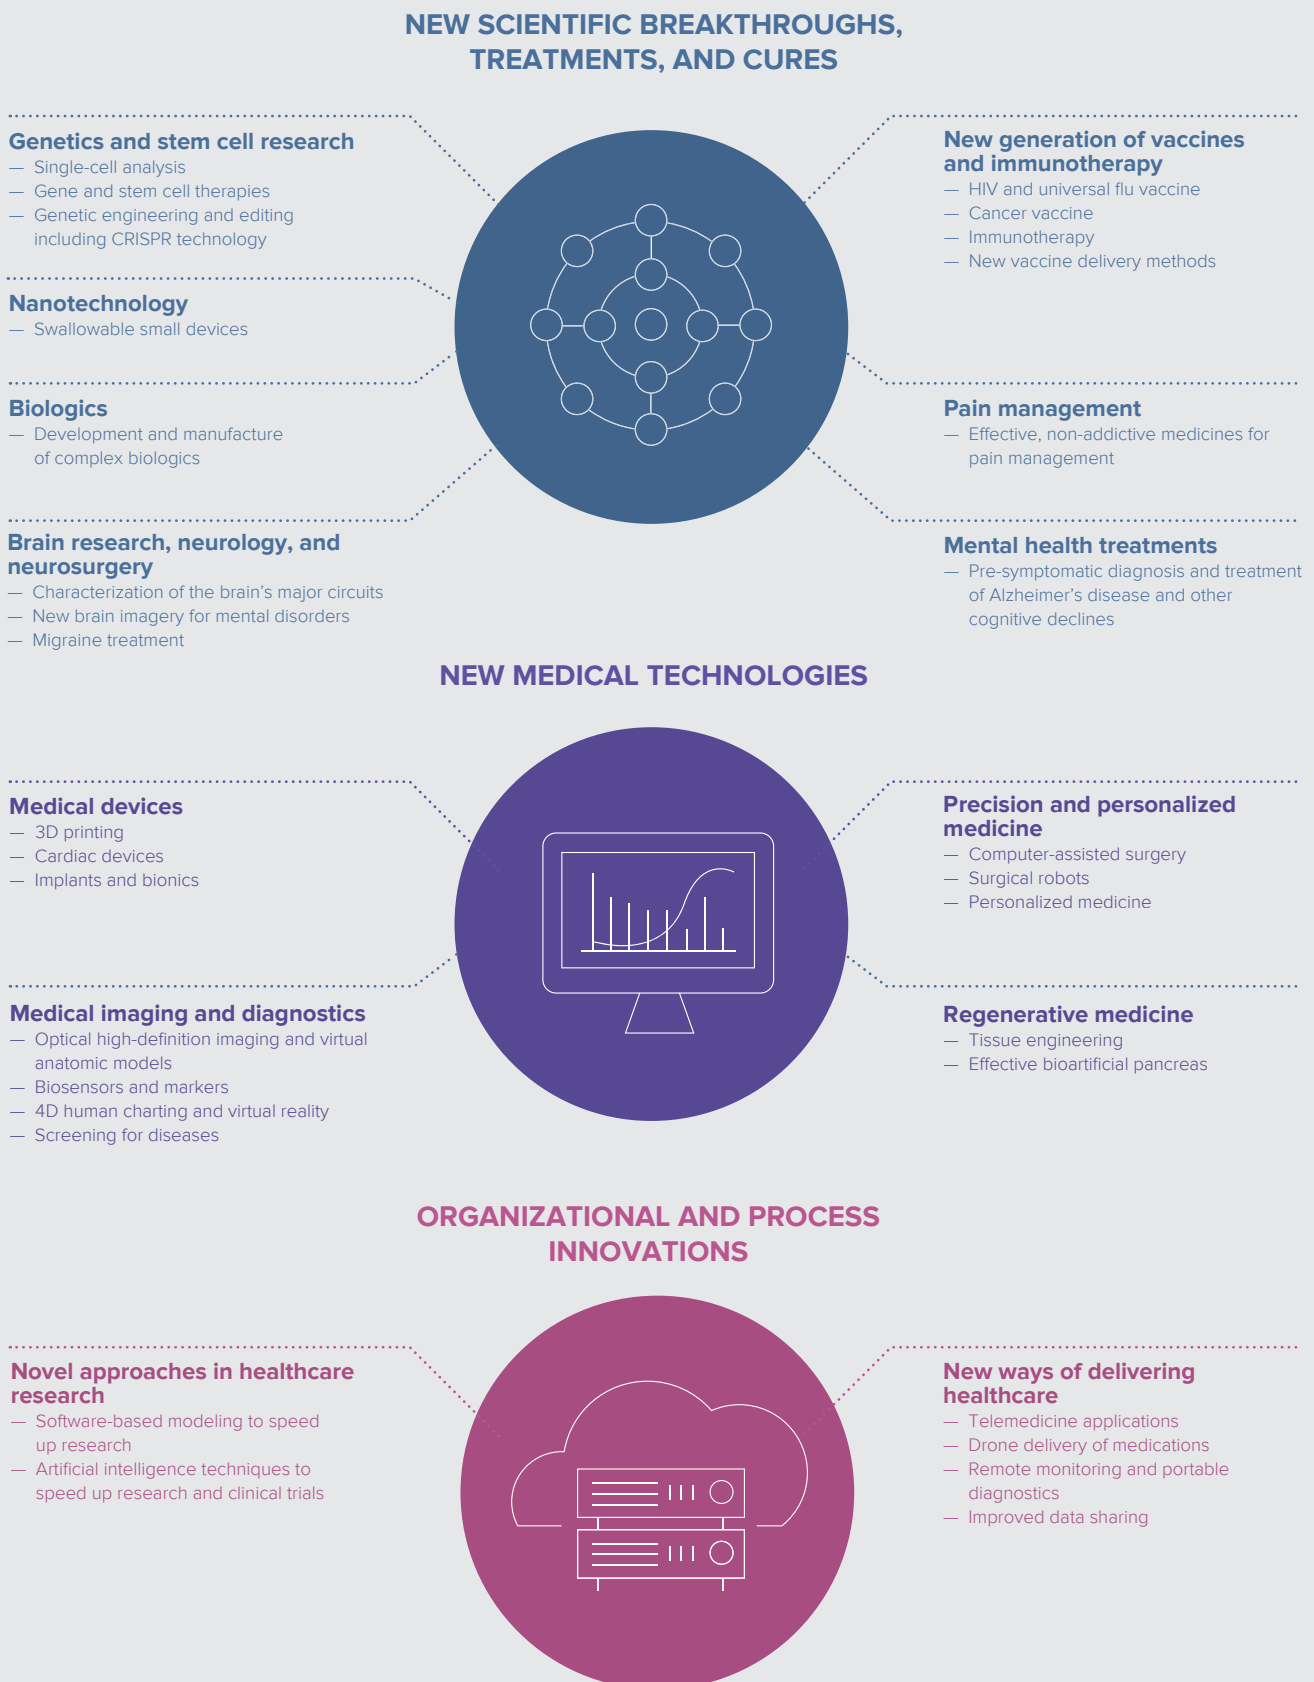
NEW SCIENTIFIC BREAKTHROUGHS, TREATMENTS, AND CURES

Genetics and stem cell research
— Single-cell analysis
— Gene and stem cell therapies
— Genetic engineering and editing including CRISPR technology

Nanotechnology
— Swallowable small devices

Biologics
— Development and manufacture of complex biologics

Brain research, neurology, and neurosurgery
— Characterization of the brain's major circuits
— New brain imagery for mental disorders
— Migraine treatment

New generation of vaccines and immunotherapy
— HIV and universal flu vaccine
— Cancer vaccine
— Immunotherapy
— New vaccine delivery methods

Pain management
— Effective, non-addictive medicines for pain management

Mental health treatments
— Pre-symptomatic diagnosis and treatment of Alzheimer's disease and other cognitive declines

NEW MEDICAL TECHNOLOGIES

Medical devices
— 3D printing
— Cardiac devices
— Implants and bionics

Medical imaging and diagnostics
— Optical high-definition imaging and virtual anatomic models
— Biosensors and markers
— 4D human charting and virtual reality
— Screening for diseases

Precision and personalized medicine
— Computer-assisted surgery
— Surgical robots
— Personalized medicine

Regenerative medicine
— Tissue engineering
— Effective bioartificial pancreas

ORGANIZATIONAL AND PROCESS INNOVATIONS

Novel approaches in healthcare research
— Software-based modeling to speed up research
— Artificial intelligence techniques to speed up research and clinical trials

New ways of delivering healthcare
— Telemedicine applications
— Drone delivery of medications
— Remote monitoring and portable diagnostics
— Improved data sharing